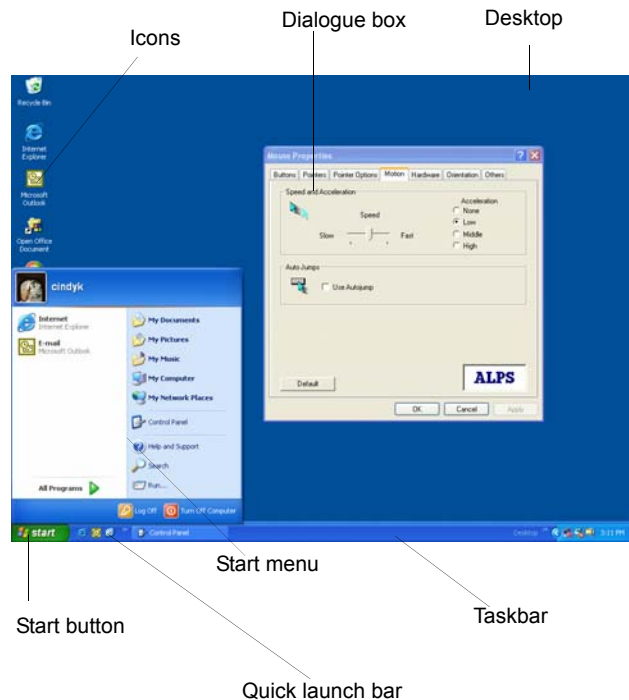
Dialogue box

Desktop

Icons

Recycle Bin

Internet Explorer

Microsoft Outlook

Open Office Document

Mouse Properties

Buttons | Pointers | Pointer Options | Motion | Hardware | Orientation | Others

Speed and Acceleration

Speed

Slow

Fast

Acceleration

None

Low

Middle

High

Auto Jumps

Use Autojump

Default

ALPS

OK

Cancel

Apply

cindyk

Internet
Internet Explorer

E-mail
Microsoft Outlook

My Documents

My Pictures

My Music

My Computer

My Network Places

Control Panel

Help and Support

Search

Run...

All Programs

Log Off

Turn Off Computer

start

Control Panel

Desktop

5:11 PM

Start menu

Start button

Taskbar

Quick launch bar